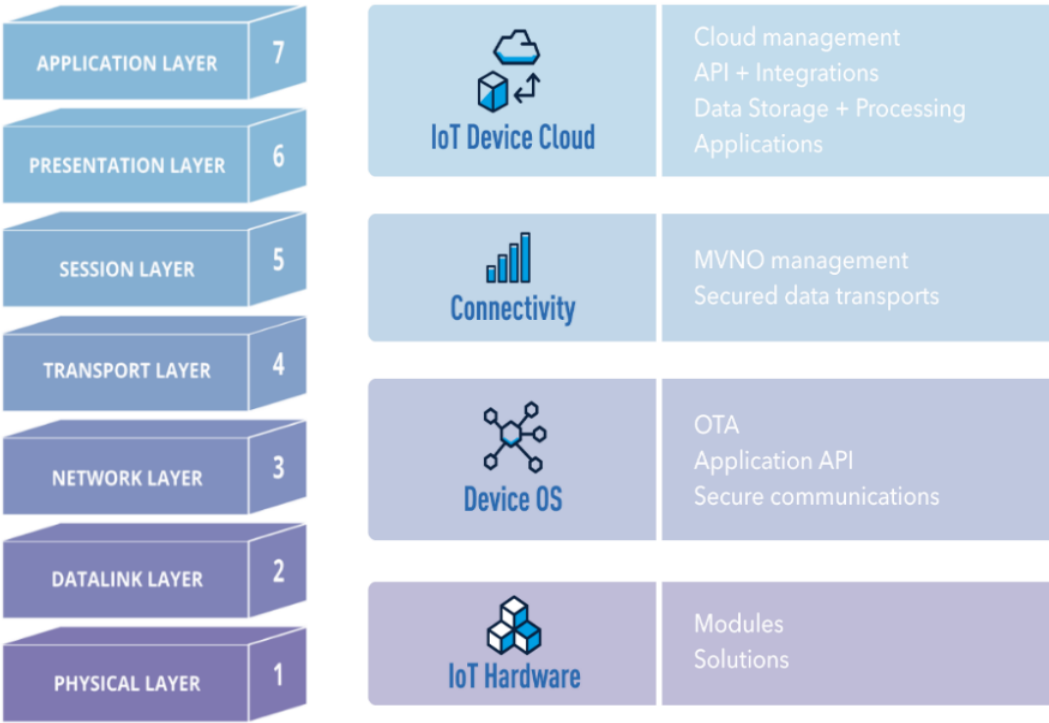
APPLICATION LAYER 7

PRESENTATION LAYER 6

SESSION LAYER 5

TRANSPORT LAYER 4

NETWORK LAYER 3

DATALINK LAYER 2

PHYSICAL LAYER 1

IoT Device Cloud

Cloud management
API + Integrations
Data Storage + Processing
Applications

Connectivity

MVNO management
Secured data transports

Device OS

OTA
Application API
Secure communications

IoT Hardware

Modules
Solutions